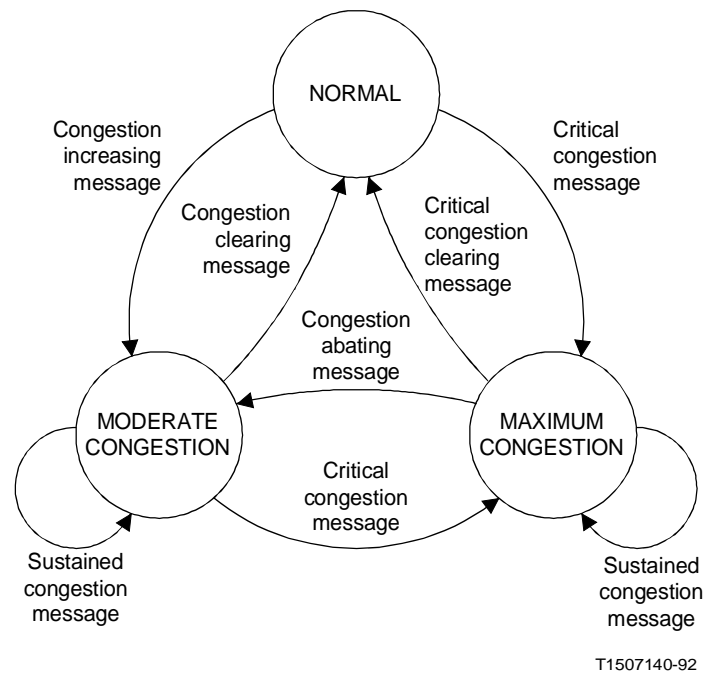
NORMAL

Congestion increasing message

Critical congestion message

Congestion clearing message

Critical congestion clearing message

Congestion abating message

MODERATE CONGESTION

MAXIMUM CONGESTION

Critical congestion message

Sustained congestion message

Sustained congestion message

T1507140-92